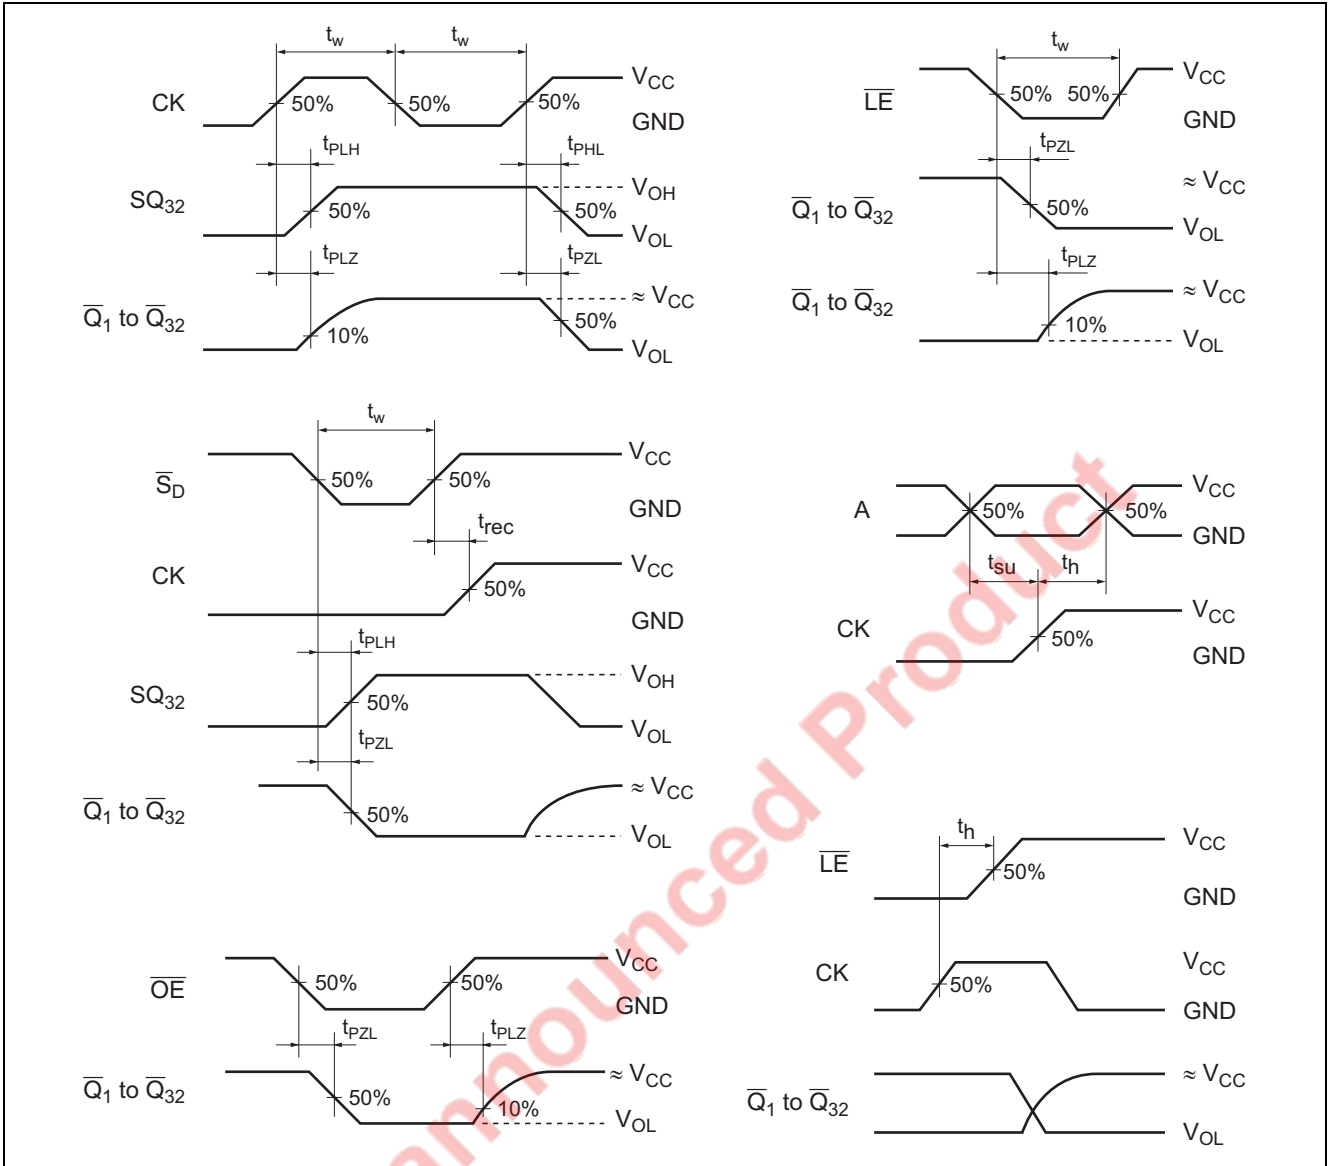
$t_w$ $t_w$

CK 50% 50% 50% $V_{CC}$ GND

$t_{PLH}$ $t_{PHL}$

$SQ_{32}$ 50% 50% $V_{OH}$ $V_{OL}$

$t_{PLZ}$ $t_{PZL}$

$\overline{Q}_1$ to $\overline{Q}_{32}$ 10% 50% $\approx V_{CC}$ $V_{OL}$

$t_w$

$\overline{LE}$ 50% 50% $V_{CC}$ GND

$t_{PZL}$

$\overline{Q}_1$ to $\overline{Q}_{32}$ 50% $\approx V_{CC}$ $V_{OL}$

$t_{PLZ}$

$\overline{Q}_1$ to $\overline{Q}_{32}$ 10% $\approx V_{CC}$ $V_{OL}$

$t_w$

$\overline{S}_D$ 50% 50% $V_{CC}$ GND

$t_{rec}$

CK 50% $V_{CC}$ GND

$t_{PLH}$

$SQ_{32}$ 50% $V_{OH}$ $V_{OL}$

$t_{PZL}$

$\overline{Q}_1$ to $\overline{Q}_{32}$ 50% $\approx V_{CC}$ $V_{OL}$

A 50% 50% $V_{CC}$ GND

$t_{su}$ $t_h$

CK 50% $V_{CC}$ GND

$\overline{OE}$ 50% 50% $V_{CC}$ GND

$t_{PZL}$ $t_{PLZ}$

$\overline{Q}_1$ to $\overline{Q}_{32}$ 50% 10% $\approx V_{CC}$ $V_{OL}$

$t_h$

$\overline{LE}$ 50% $V_{CC}$ GND

CK 50% $V_{CC}$ GND

$\overline{Q}_1$ to $\overline{Q}_{32}$ $\approx V_{CC}$ $V_{OL}$

Announced Product